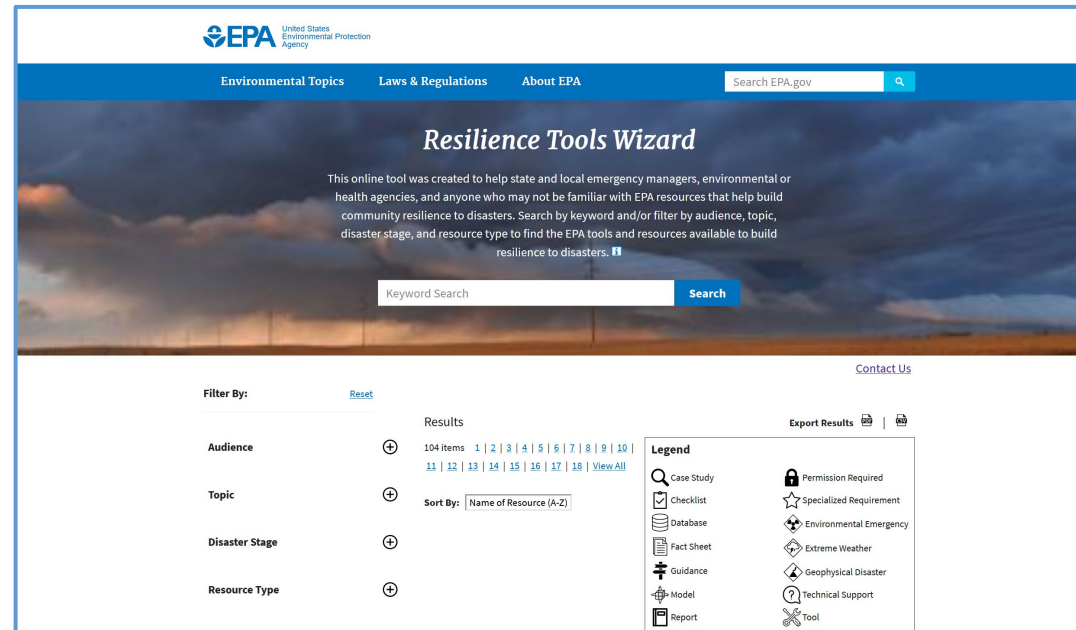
EPA United States Environmental Protection Agency

Environmental Topics Laws & Regulations About EPA

Search EPA.gov

Resilience Tools Wizard

This online tool was created to help state and local emergency managers, environmental or health agencies, and anyone who may not be familiar with EPA resources that help build community resilience to disasters. Search by keyword and/or filter by audience, topic, disaster stage, and resource type to find the EPA tools and resources available to build resilience to disasters.

Keyword Search

Search

Contact Us

Filter By: Reset

Audience

Topic

Disaster Stage

Resource Type

Results

Export Results |

104 items 1 | 2 | 3 | 4 | 5 | 6 | 7 | 8 | 9 | 10 | 11 | 12 | 13 | 14 | 15 | 16 | 17 | 18 | View All

Sort By: Name of Resource (A-Z)

Legend

Case Study
Checklist
Database
Fact Sheet
Guidance
Model
Report
Permission Required
Specialized Requirement
Environmental Emergency
Extreme Weather
Geophysical Disaster
Technical Support
Tool